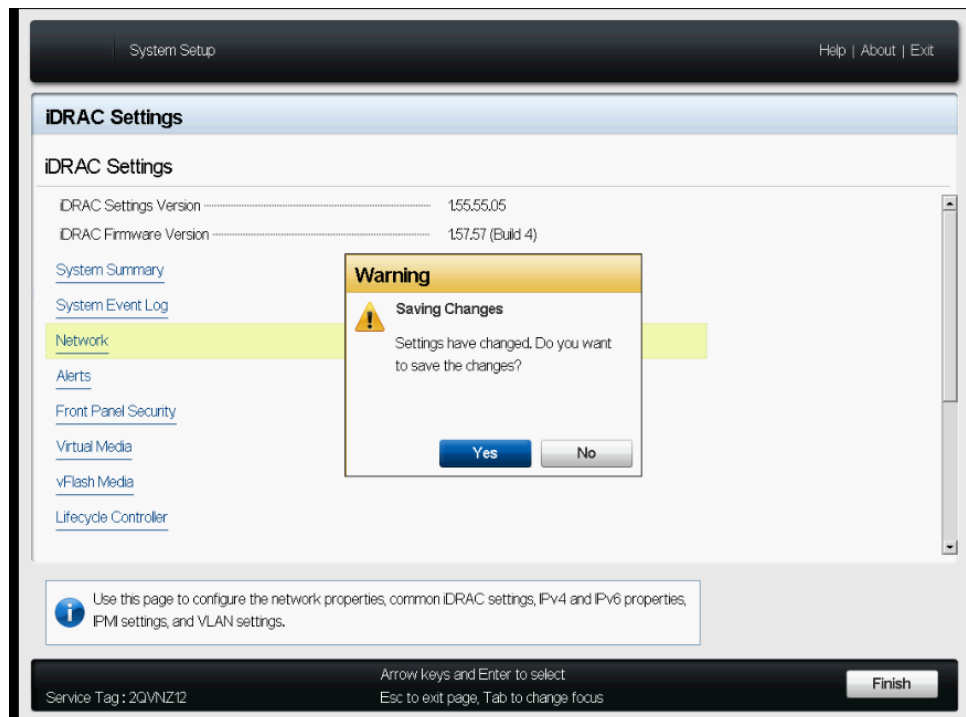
System Setup

Help | About | Exit

iDRAC Settings

iDRAC Settings

iDRAC Settings Version 1.55.55.05

iDRAC Firmware Version 1.57.57 (Build 4)

System Summary

System Event Log

Network

Alerts

Front Panel Security

Virtual Media

vFlash Media

Lifecycle Controller

Warning

Saving Changes

Settings have changed. Do you want to save the changes?

Yes

No

Use this page to configure the network properties, common iDRAC settings, IPv4 and IPv6 properties, IPMI settings, and VLAN settings.

Service Tag : 2QVNZ12

Arrow keys and Enter to select
Esc to exit page, Tab to change focus

Finish